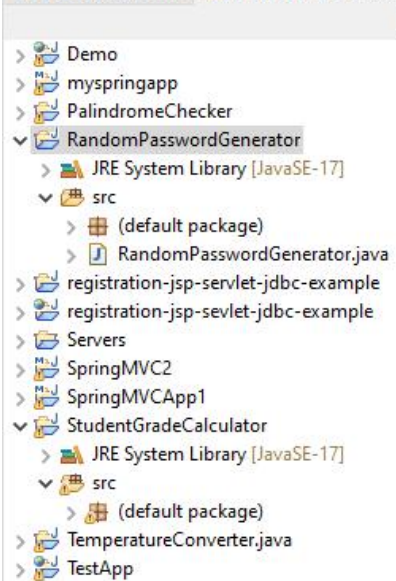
Demo
myspringapp
PalindromeChecker
RandomPasswordGenerator
JRE System Library [JavaSE-17]
src
(default package)
RandomPasswordGenerator.java
registration-jsp-servlet-jdbc-example
registration-jsp-sevlet-jdbc-example
Servers
SpringMVC2
SpringMVCApp1
StudentGradeCalculator
JRE System Library [JavaSE-17]
src
(default package)
TemperatureConverter.java
TestApp